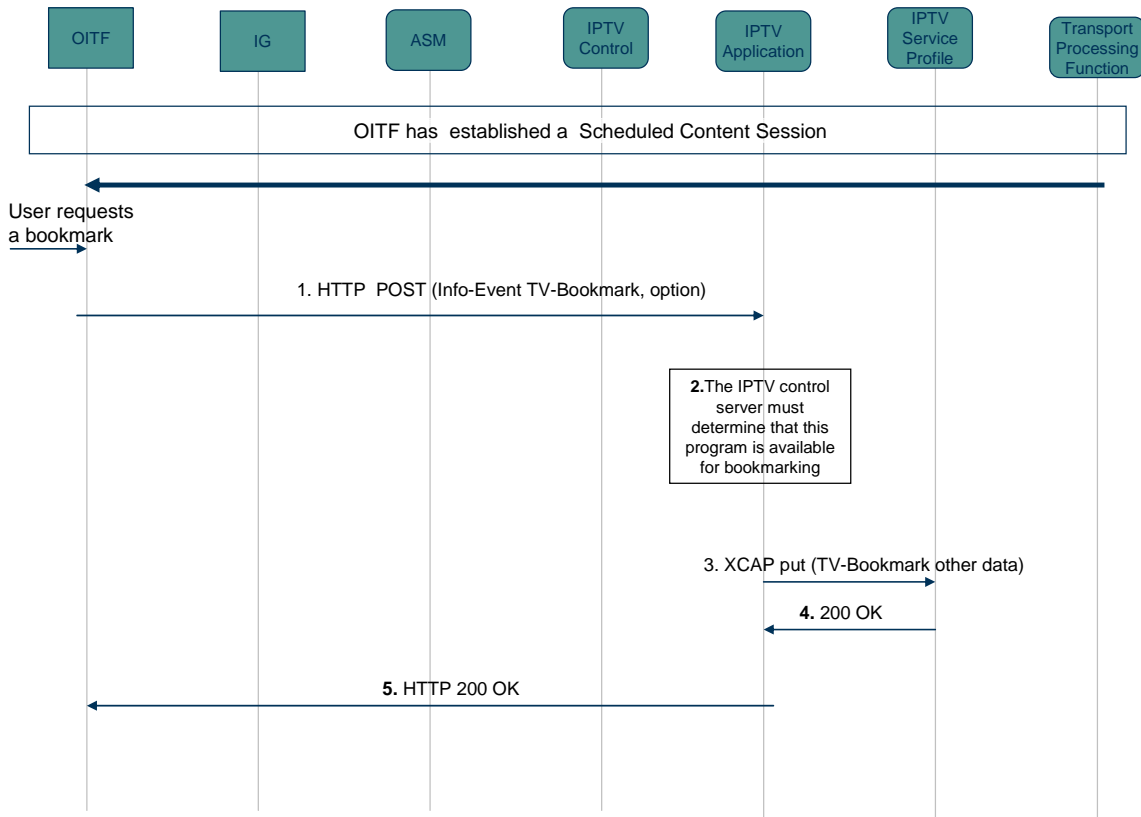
OITF

IG

ASM

IPTV Control

IPTV Application

IPTV Service Profile

Transport Processing Function

OITF has established a Scheduled Content Session

User requests a bookmark

1. HTTP POST (Info-Event TV-Bookmark, option)

2.The IPTV control server must determine that this program is available for bookmarking

3. XCAP put (TV-Bookmark other data)

4. 200 OK

5. HTTP 200 OK